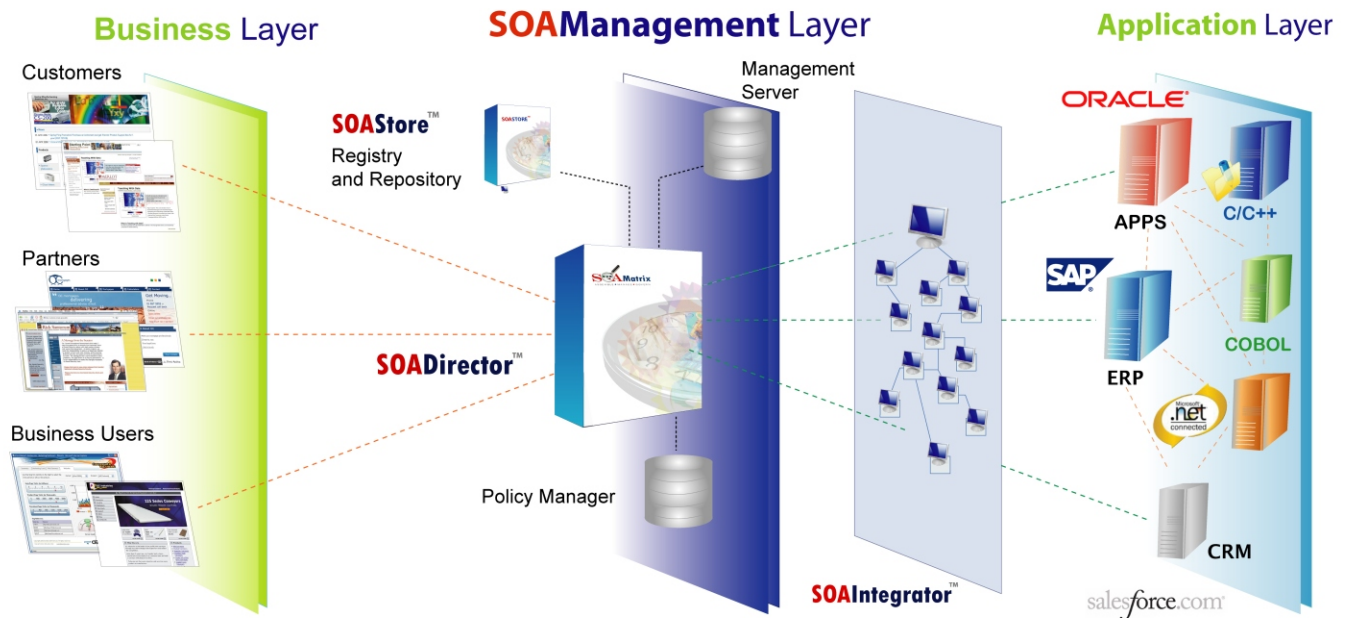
Business Layer

SOAManagement Layer

Application Layer

Customers

Partners

Business Users

SOAStore™
Registry and Repository

SOASTORE

Management Server

SOAMatrix

SOADirector™

Policy Manager

SOAIntegrator™

ORACLE

APPS

C/C++

SAP

ERP

COBOL

Microsoft .net connected

CRM

salesforce.com